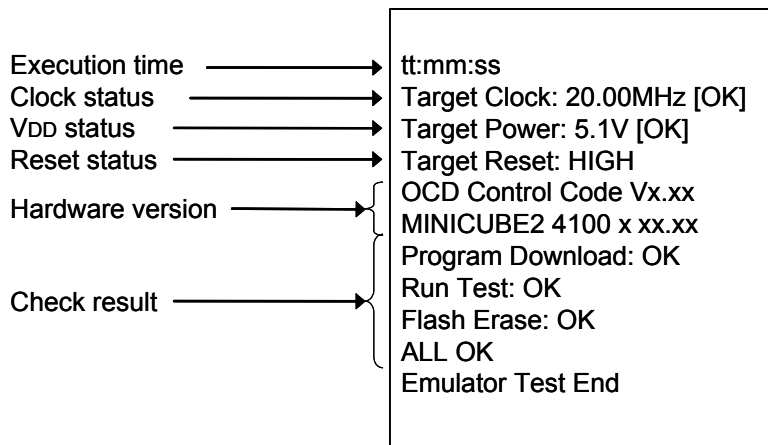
Execution time
Clock status
VDD status
Reset status
Hardware version
Check result

tt:mm:ss
Target Clock: 20.00MHz [OK]
Target Power: 5.1V [OK]
Target Reset: HIGH
OCD Control Code Vx.xx
MINICUBE2 4100 x xx.xx
Program Download: OK
Run Test: OK
Flash Erase: OK
ALL OK
Emulator Test End